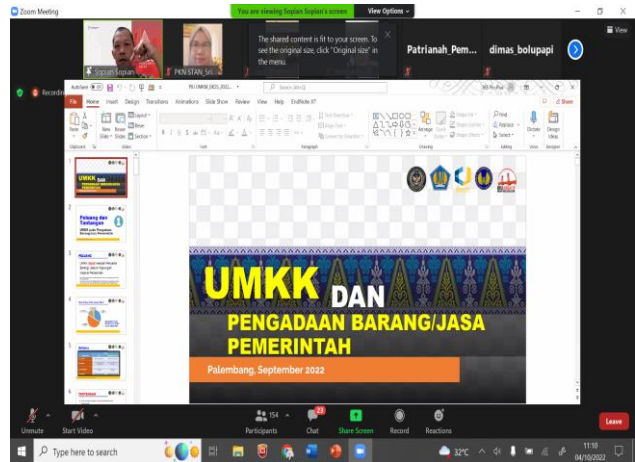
Zoom Meeting

You are viewing Sopian Sopian's screen View Options

View

The shared content is fit to your screen. To see the original size, click "Original size" in the menu.

Sopian Sopian

PKN STAN_Sri...

Patrianah_Pem...

dimas_bolupapi

Recording

File Home Insert Design Transitions Animations Slide Show Review View Help EndNote X7

Search

Share

New Slide

Reuse Slides

Layout

Reset

Section

Find

Replace

Select

Dictate

Design Ideas

Clipboard

Slides

Font

Paragraph

Drawing

Editing

Voice

Designer

Text Direction

Align Text

Convert to SmartArt

Arrange

Quick Styles

Shape Fill

Shape Outline

Shape Effects

1

2

Peluang dan Tantangan

3

4

5

6

UMKK DAN PENGADAAN BARANG/JASA PEMERINTAH

Palembang, September 2022

Unmute

Start Video

154

Participants

23

Chat

Share Screen

Record

Reactions

Leave

Type here to search

32°C

11:10

04/10/2022